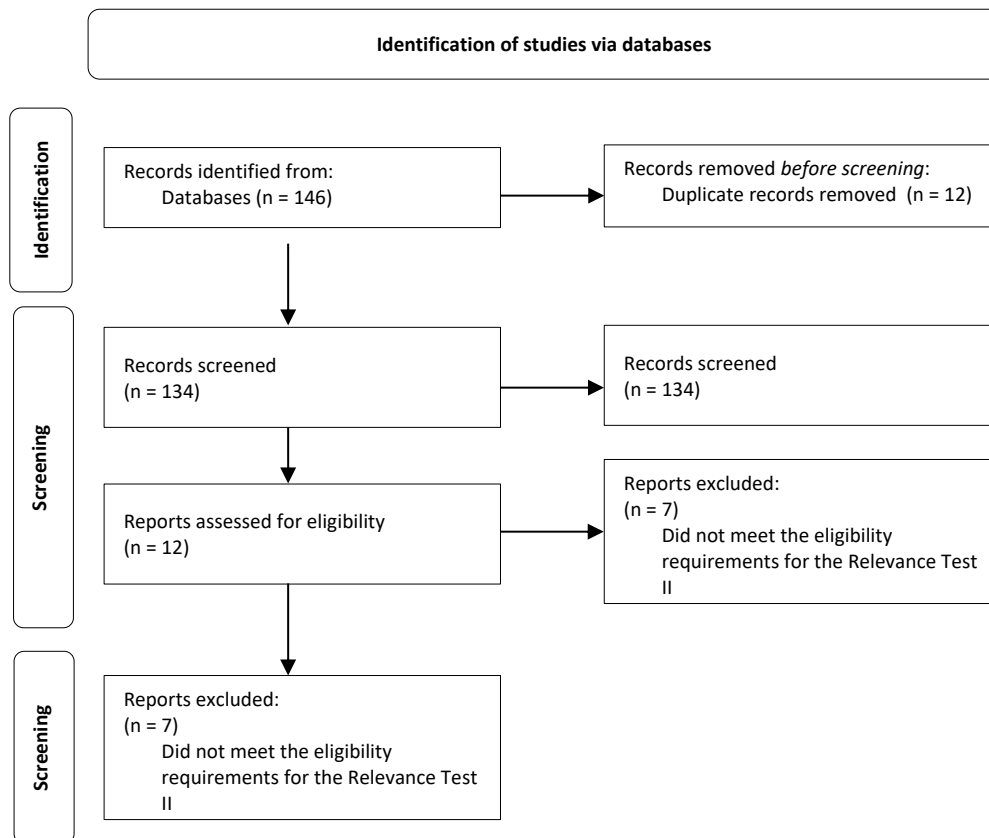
Identification of studies via databases

Identification

Records identified from:
Databases (n = 146)

Records removed *before screening*:
Duplicate records removed (n = 12)

Screening

Records screened
(n = 134)

Records screened
(n = 134)

Reports assessed for eligibility
(n = 12)

Reports excluded:
(n = 7)
Did not meet the eligibility requirements for the Relevance Test II

Screening

Reports excluded:
(n = 7)
Did not meet the eligibility requirements for the Relevance Test II